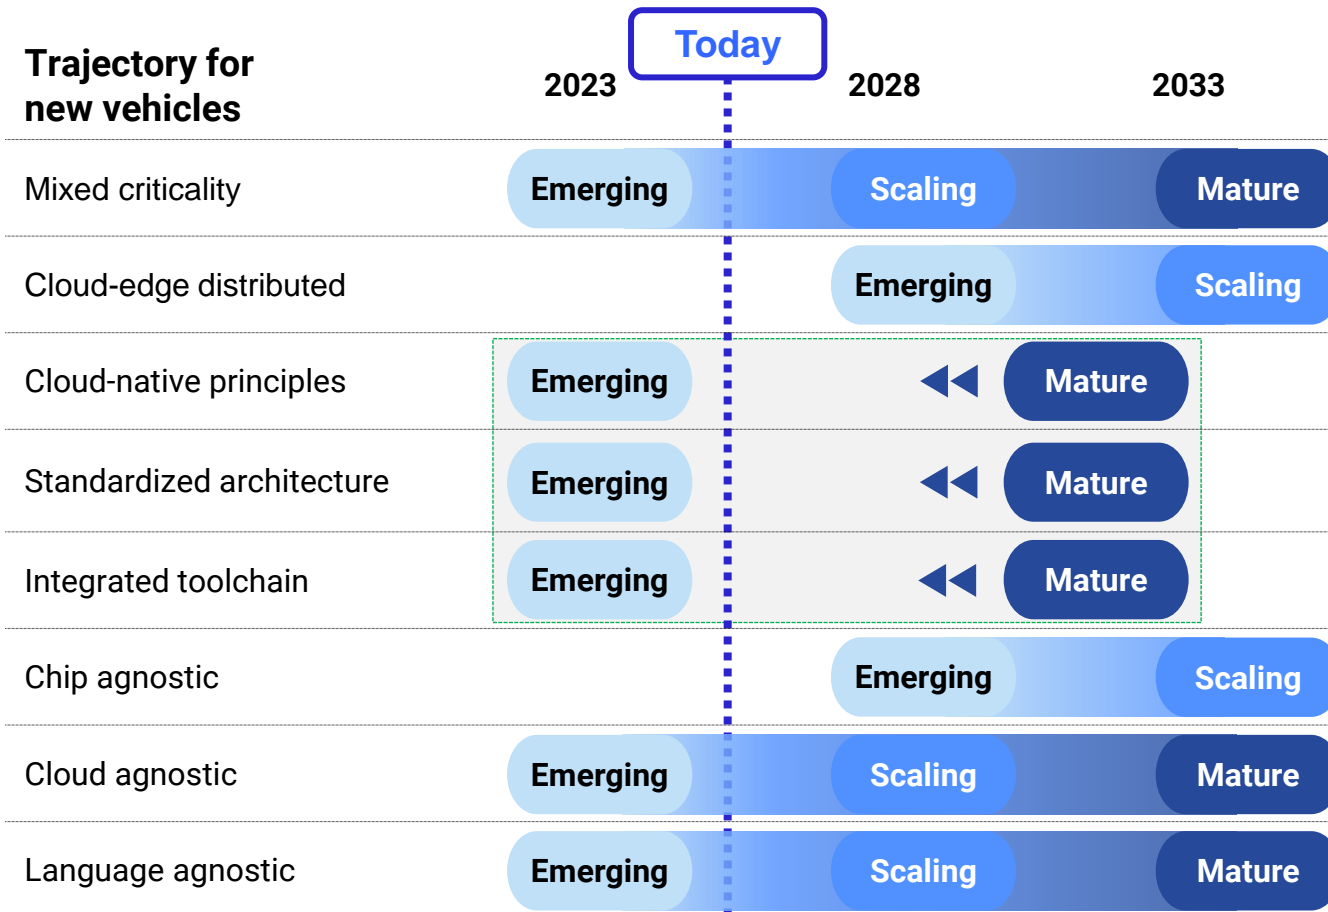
| Trajectory for new vehicles | 2023 | Today | 2028 | 2033 |
|---|---|---|---|---|
| Mixed criticality | Emerging | | Scaling | Mature |
| Cloud-edge distributed | | | Emerging | Scaling |
| Cloud-native principles | Emerging | | Mature | |
| Standardized architecture | Emerging | | Mature | |
| Integrated toolchain | Emerging | | Mature | |
| Chip agnostic | | | Emerging | Scaling |
| Cloud agnostic | Emerging | | Scaling | Mature |
| Language agnostic | Emerging | | Scaling | Mature |